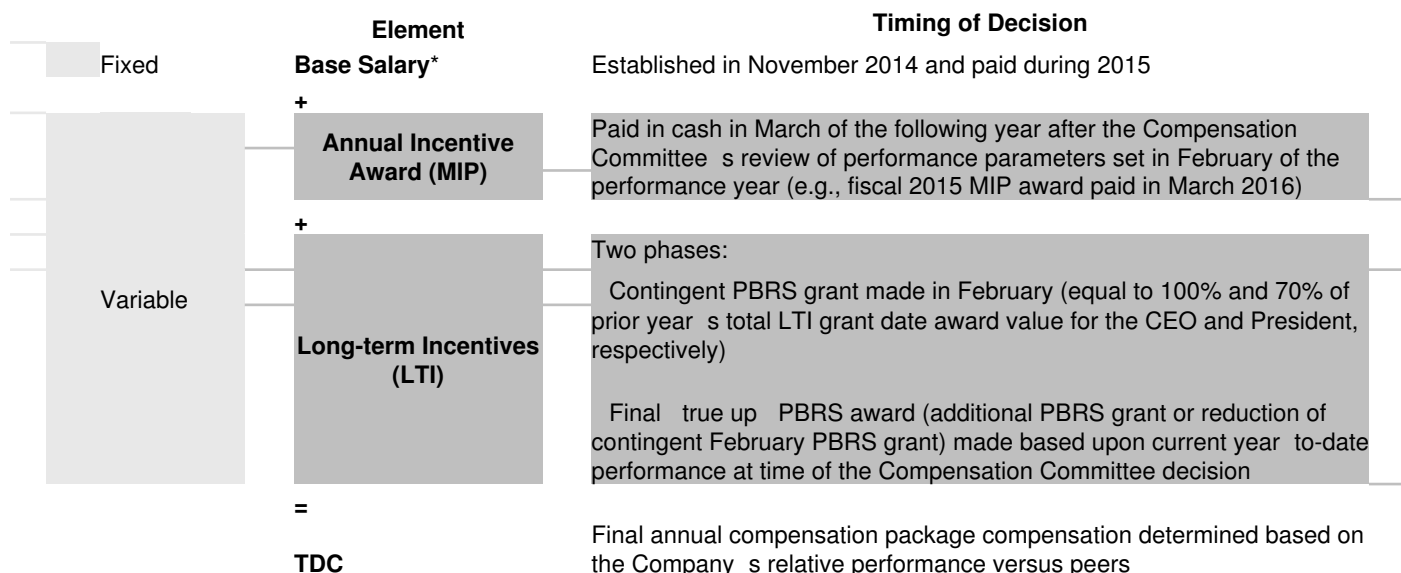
| | Element | Timing of Decision |
|---|---|---|
| Fixed | **Base Salary*** | Established in November 2014 and paid during 2015 |
| | + | |
| Variable | **Annual Incentive Award (MIP)** | Paid in cash in March of the following year after the Compensation Committee s review of performance parameters set in February of the performance year (e.g., fiscal 2015 MIP award paid in March 2016) |
| | + | |
| | **Long-term Incentives (LTI)** | Two phases: Contingent PBRS grant made in February (equal to 100% and 70% of prior year s total LTI grant date award value for the CEO and President, respectively) Final true up PBRS award (additional PBRS grant or reduction of contingent February PBRS grant) made based upon current year to-date performance at time of the Compensation Committee decision |
| | = | |
| | **TDC** | Final annual compensation package compensation determined based on the Company s relative performance versus peers |